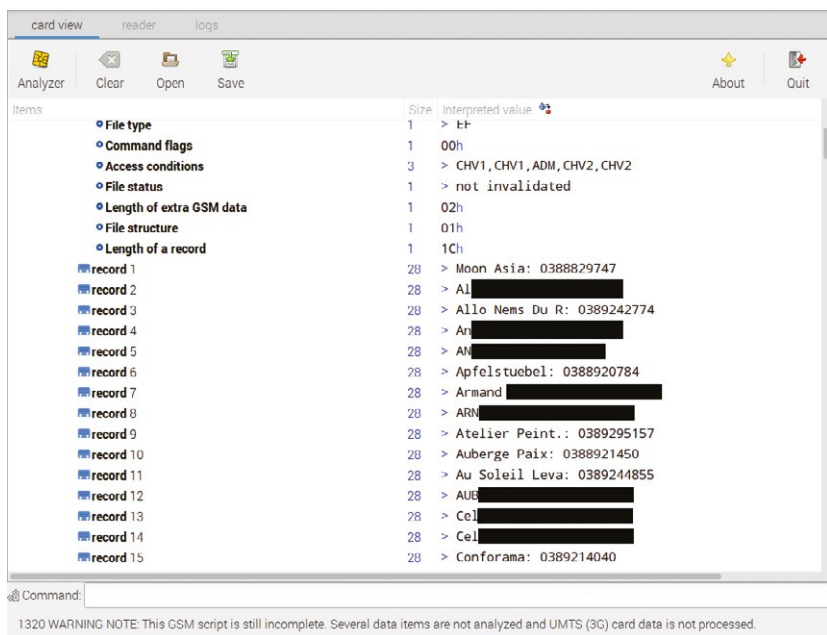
card view reader logs

Analyzer Clear Open Save About Quit

| Items | Size | Interpreted value |
|---|---|---|
| File type | 1 | > EF |
| Command flags | 1 | 00h |
| Access conditions | 3 | > CHV1, CHV1, ADM, CHV2, CHV2 |
| File status | 1 | > not invalidated |
| Length of extra GSM data | 1 | 02h |
| File structure | 1 | 01h |
| Length of a record | 1 | 1Ch |
| record 1 | 28 | > Moon Asia: 0388829747 |
| record 2 | 28 | > Al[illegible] |
| record 3 | 28 | > Allo Nems Du R: 0389242774 |
| record 4 | 28 | > An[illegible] |
| record 5 | 28 | > AN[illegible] |
| record 6 | 28 | > Apfelstuebel: 0388920784 |
| record 7 | 28 | > Armand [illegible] |
| record 8 | 28 | > ARN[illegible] |
| record 9 | 28 | > Atelier Peint.: 0389295157 |
| record 10 | 28 | > Auberge Paix: 0388921450 |
| record 11 | 28 | > Au Soleil Leva: 0389244855 |
| record 12 | 28 | > AUB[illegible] |
| record 13 | 28 | > Cel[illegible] |
| record 14 | 28 | > Cel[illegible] |
| record 15 | 28 | > Conforama: 0389214040 |

Command:

1320 WARNING NOTE: This GSM script is still incomplete. Several data items are not analyzed and UMTS (3G) card data is not processed.